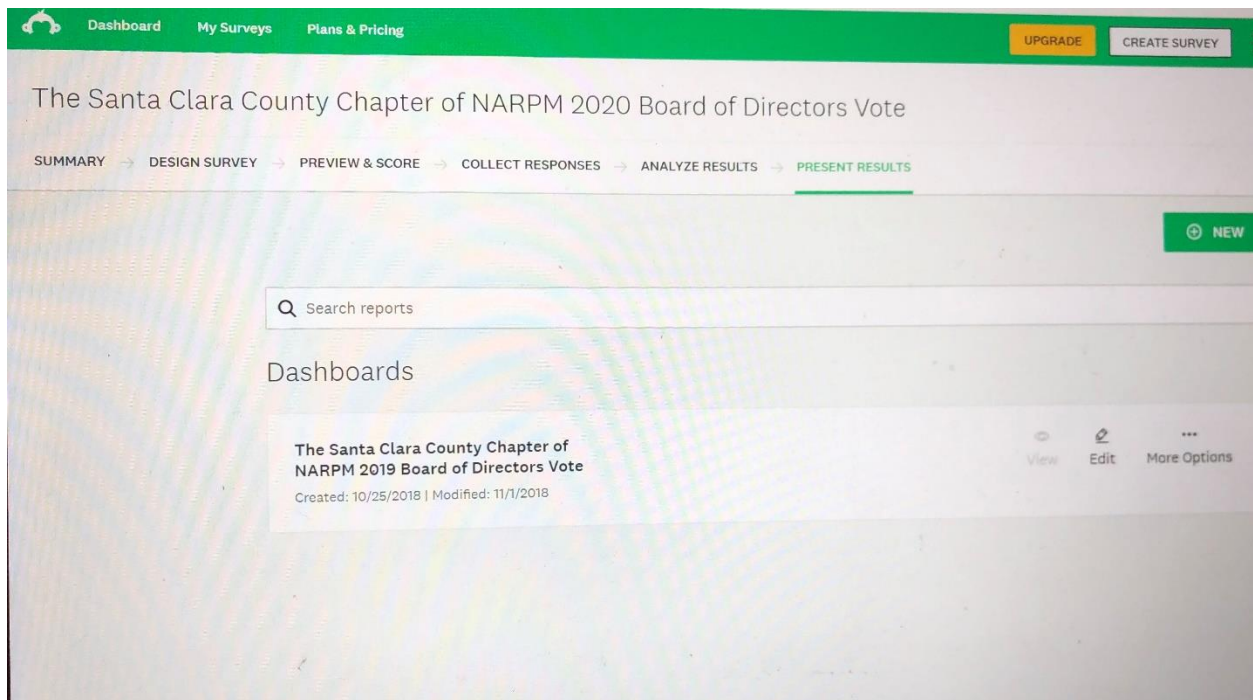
Dashboard My Surveys Plans & Pricing

UPGRADE CREATE SURVEY

The Santa Clara County Chapter of NARPM 2020 Board of Directors Vote

SUMMARY → DESIGN SURVEY → PREVIEW & SCORE → COLLECT RESPONSES → ANALYZE RESULTS → PRESENT RESULTS

⊕ NEW

Search reports

Dashboards

The Santa Clara County Chapter of NARPM 2019 Board of Directors Vote

Created: 10/25/2018 | Modified: 11/1/2018

View Edit More Options